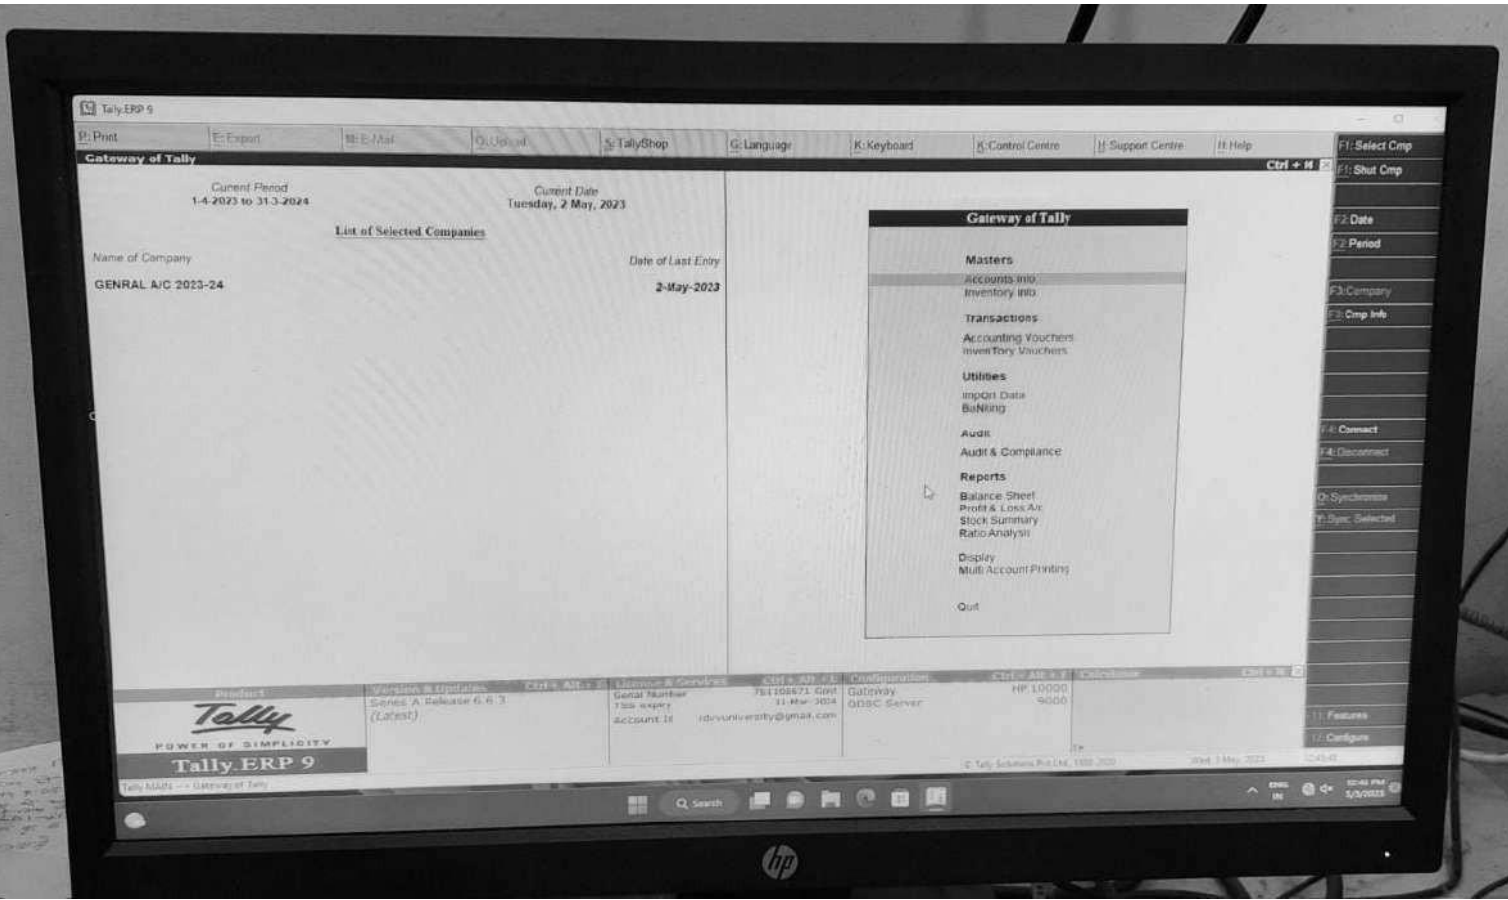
Tally.ERP 9

P: Print
E: Export
M: E-Mail
O: Upload
S: TallyShop
G: Language
K: Keyboard
K: Control Centre
H: Support Centre
H: Help

Gateway of Tally
Ctrl + M

F1: Select Cmp
F1: Shut Cmp
F2: Date
F2: Period
F3: Company
F3: Cmp Info
F4: Connect
F4: Disconnect
O: Synchronise
Y: Sync Selected
F11: Features
F12: Configure

Current Period
1-4-2023 to 31-3-2024

Current Date
Tuesday, 2 May, 2023

List of Selected Companies

Name of Company
Date of Last Entry

GENRAL A/C 2023-24
2-May-2023

Gateway of Tally

Masters
Accounts Info
Inventory Info

Transactions
Accounting Vouchers
Inventory Vouchers

Utilities
Import Data
Banking

Audit
Audit & Compliance

Reports
Balance Sheet
Profit & Loss A/c
Stock Summary
Ratio Analysis

Display
Multi Account Printing

Quit

Product
Version & Updates Ctrl + Alt + U
License & Services Ctrl + Alt + L
Configuration Ctrl + Alt + C
Calculator Ctrl + N

Tally
POWER OF SIMPLICITY
Tally.ERP 9

Series A Release 6.6.3
(Latest)

Serial Number 751108671 Gold
TSS expiry 11-Mar-2024
Account Id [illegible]@gmail.com

Gateway HP 10000
ODBC Server 9000

© Tally Solutions Pvt Ltd. 1988-2020
Wed, 3 May, 2023

Tally MAIN --> Gateway of Tally

Search

ENG IN
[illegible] PM
5/3/2023

hp